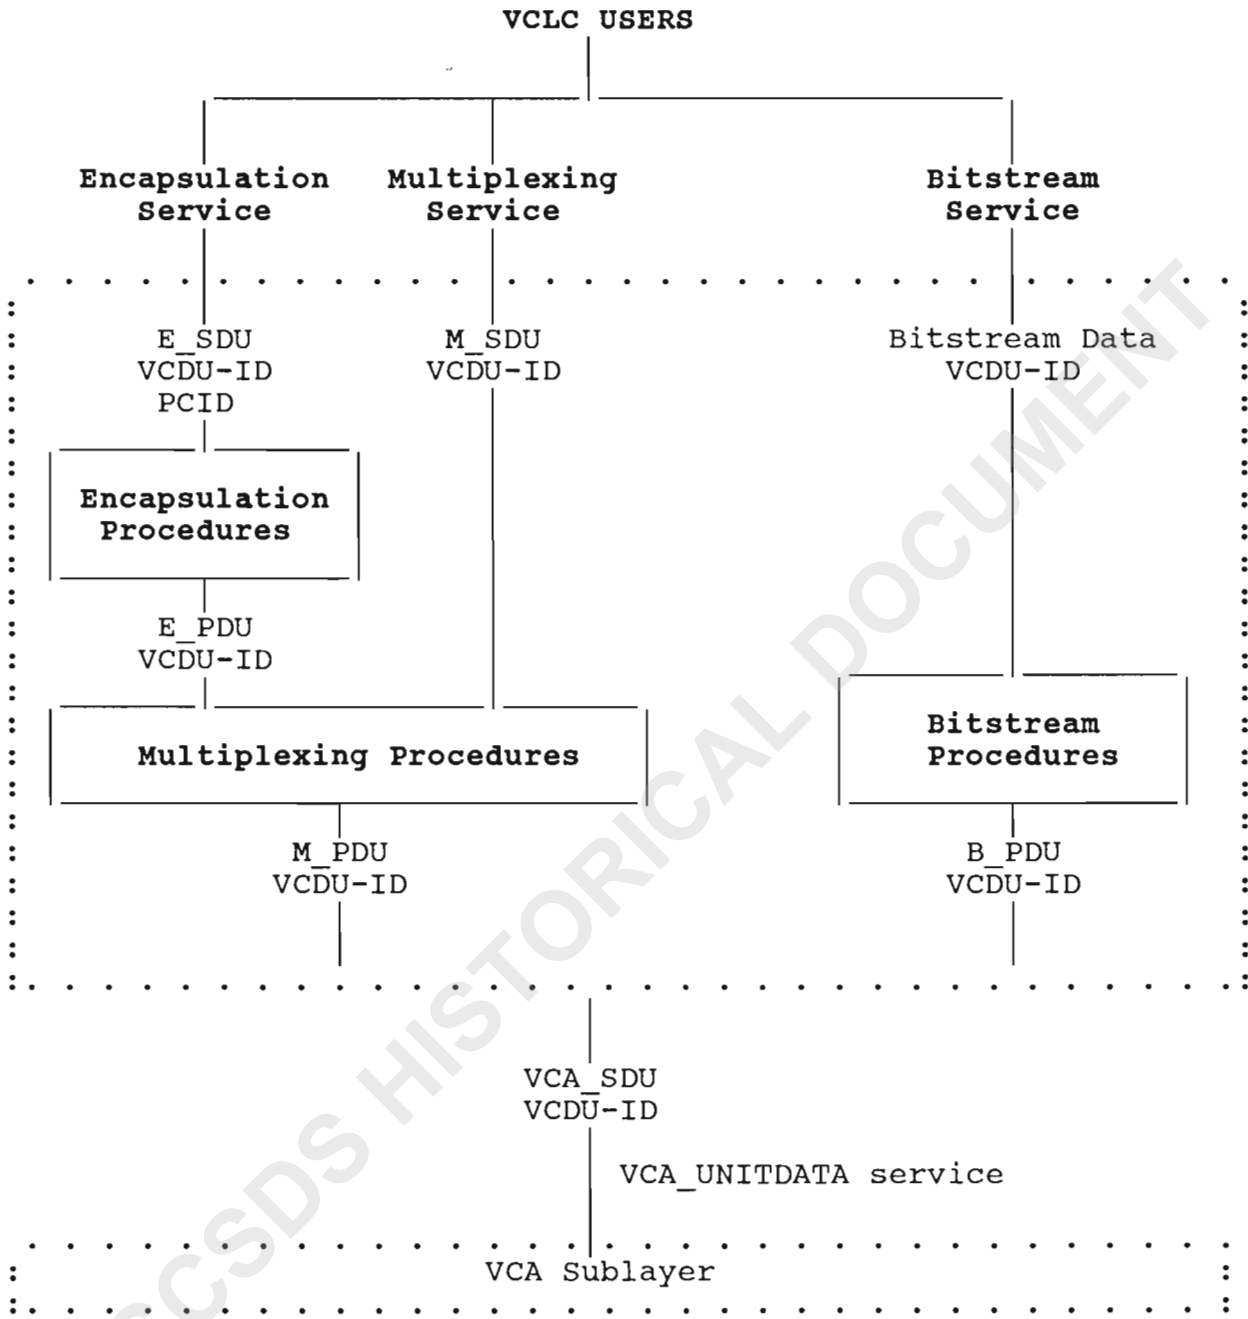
VCLC USERS

Encapsulation Service

Multiplexing Service

Bitstream Service

E_SDU
VCDU-ID
PCID

M_SDU
VCDU-ID

Bitstream Data
VCDU-ID

Encapsulation Procedures

E_PDU
VCDU-ID

Multiplexing Procedures

Bitstream Procedures

M_PDU
VCDU-ID

B_PDU
VCDU-ID

VCA_SDU
VCDU-ID

VCA_UNITDATA service

VCA Sublayer

CCSDS HISTORICAL DOCUMENT